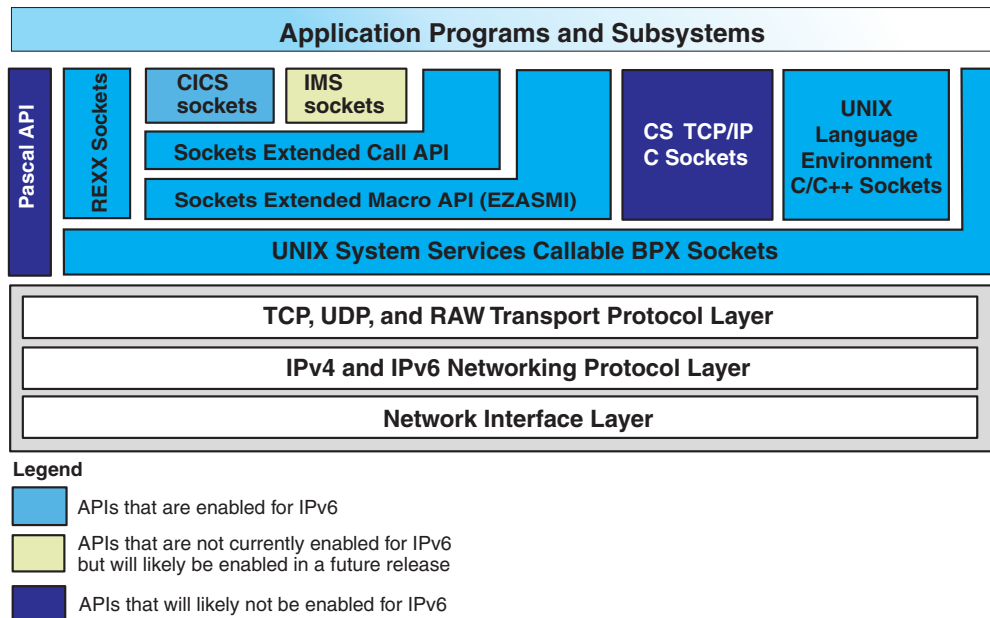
Application Programs and Subsystems

Pascal API

REXX Sockets

CICS sockets

IMS sockets

Sockets Extended Call API

Sockets Extended Macro API (EZASMI)

CS TCP/IP C Sockets

UNIX Language Environment C/C++ Sockets

UNIX System Services Callable BPX Sockets

TCP, UDP, and RAW Transport Protocol Layer

IPv4 and IPv6 Networking Protocol Layer

Network Interface Layer

Legend

APIs that are enabled for IPv6

APIs that are not currently enabled for IPv6 but will likely be enabled in a future release

APIs that will likely not be enabled for IPv6